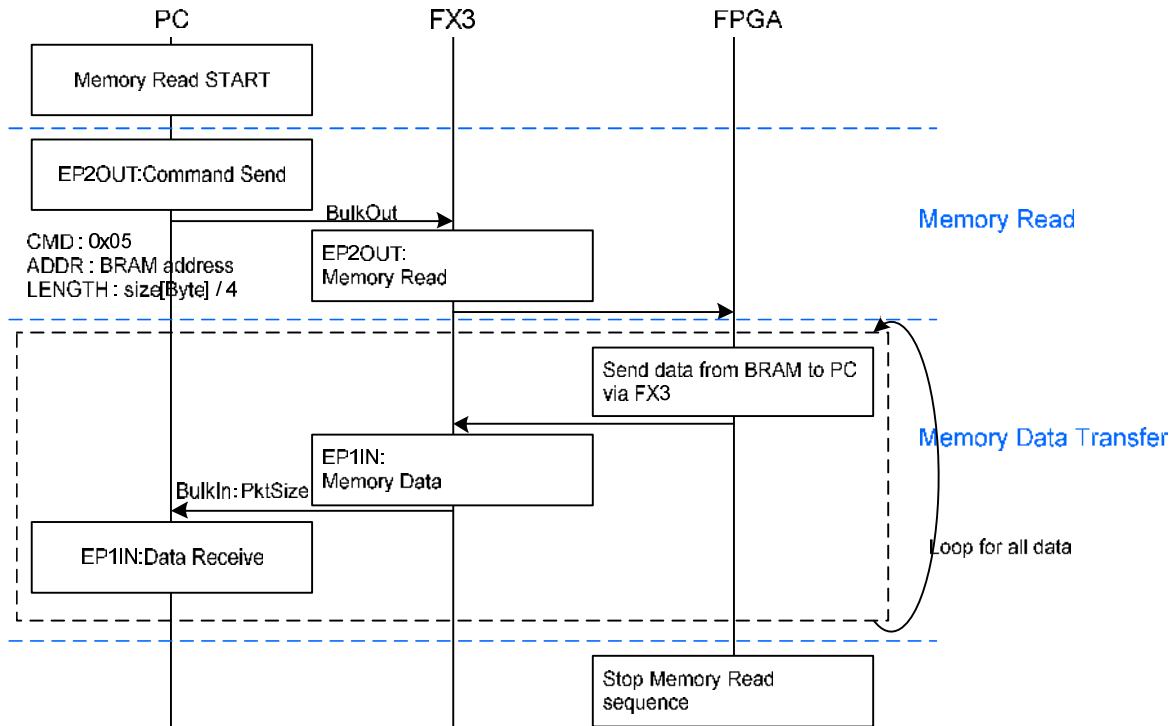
PC

FX3

FPGA

Memory Read START

EP2OUT:Command Send

BulkOut

Memory Read

CMD : 0x05
ADDR : BRAM address
LENGTH : size[Byte] / 4

EP2OUT:
Memory Read

Send data from BRAM to PC via FX3

Memory Data Transfer

EP1IN:
Memory Data

BulkIn : PktSize

EP1IN:Data Receive

Loop for all data

Stop Memory Read sequence